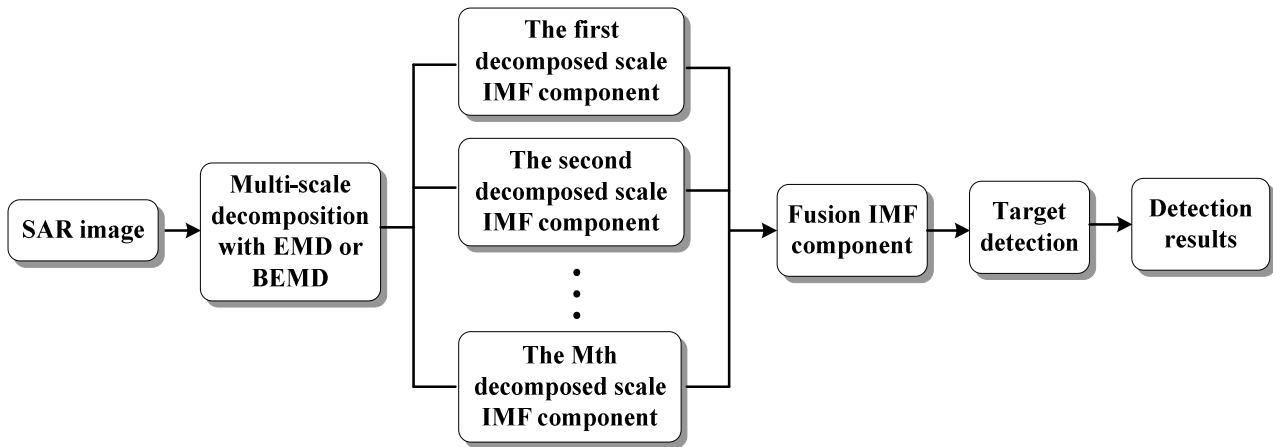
SAR image

Multi-scale decomposition with EMD or BEMD

The first decomposed scale IMF component

The second decomposed scale IMF component

The Mth decomposed scale IMF component

Fusion IMF component

Target detection

Detection results